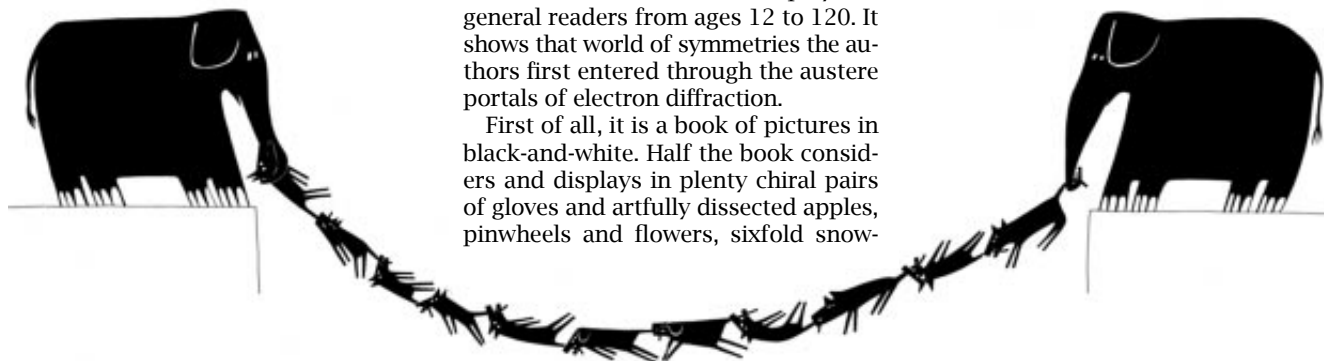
general readers from ages 12 to 120. It shows that world of symmetries the authors first entered through the austere portals of electron diffraction.

First of all, it is a book of pictures in black-and-white. Half the book considers and displays in plenty chiral pairs of gloves and artfully dissected apples, pinwheels and flowers, sixfold snow-